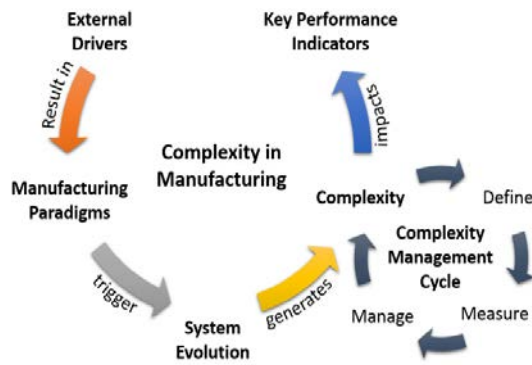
External Drivers

Result in

Key Performance Indicators

impacts

Complexity in Manufacturing

Manufacturing Paradigms

Complexity

Define

Complexity Management Cycle

trigger

generates

Manage

Measure

System Evolution